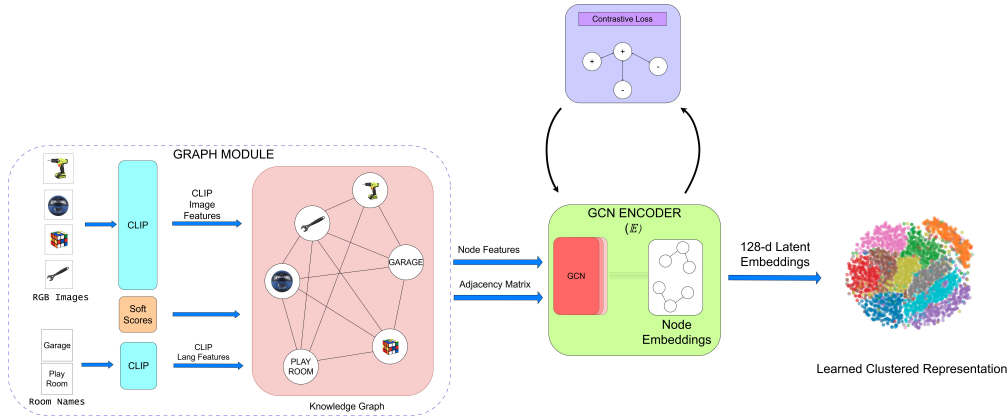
Contrastive Loss

+

+

-

-

GRAPH MODULE

RGB Images

CLIP

CLIP Image Features

Soft Scores

Garage

Play Room

Room Names

CLIP

CLIP Lang Features

GARAGE

PLAY ROOM

Knowledge Graph

Node Features

Adjacency Matrix

GCN ENCODER

$(\mathbb{E})$

GCN

Node Embeddings

128-d Latent Embeddings

Learned Clustered Representation